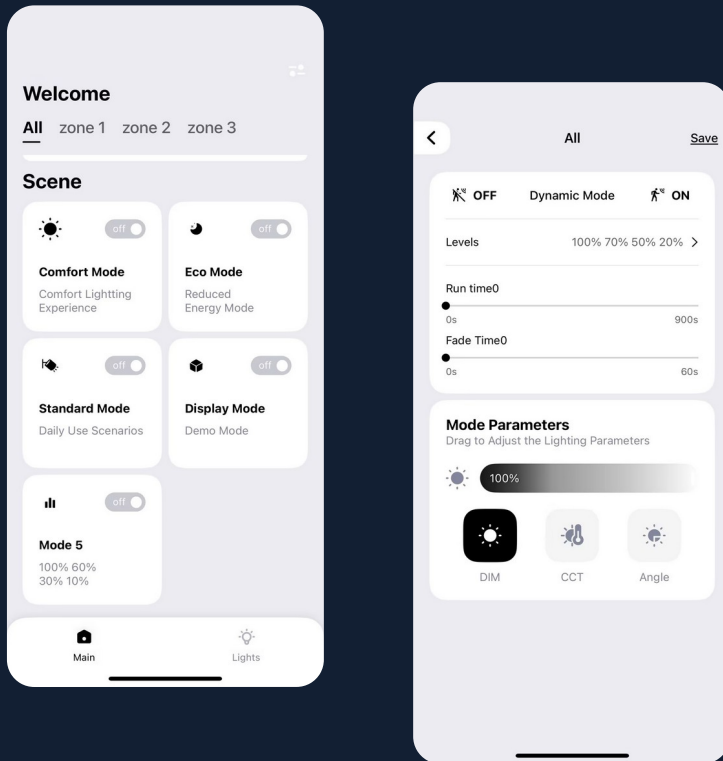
Welcome

All zone 1 zone 2 zone 3

Scene

off

Comfort Mode
Comfort Lightting Experience

off

Eco Mode
Reduced Energy Mode

off

Standard Mode
Daily Use Scenarios

off

Display Mode
Demo Mode

off

Mode 5
100% 60%
30% 10%

Main

Lights

All

Save

OFF

Dynamic Mode

ON

Levels

100% 70% 50% 20%

Run time0

0s

900s

Fade Time0

0s

60s

Mode Parameters
Drag to Adjust the Lighting Parameters

100%

DIM

CCT

Angle